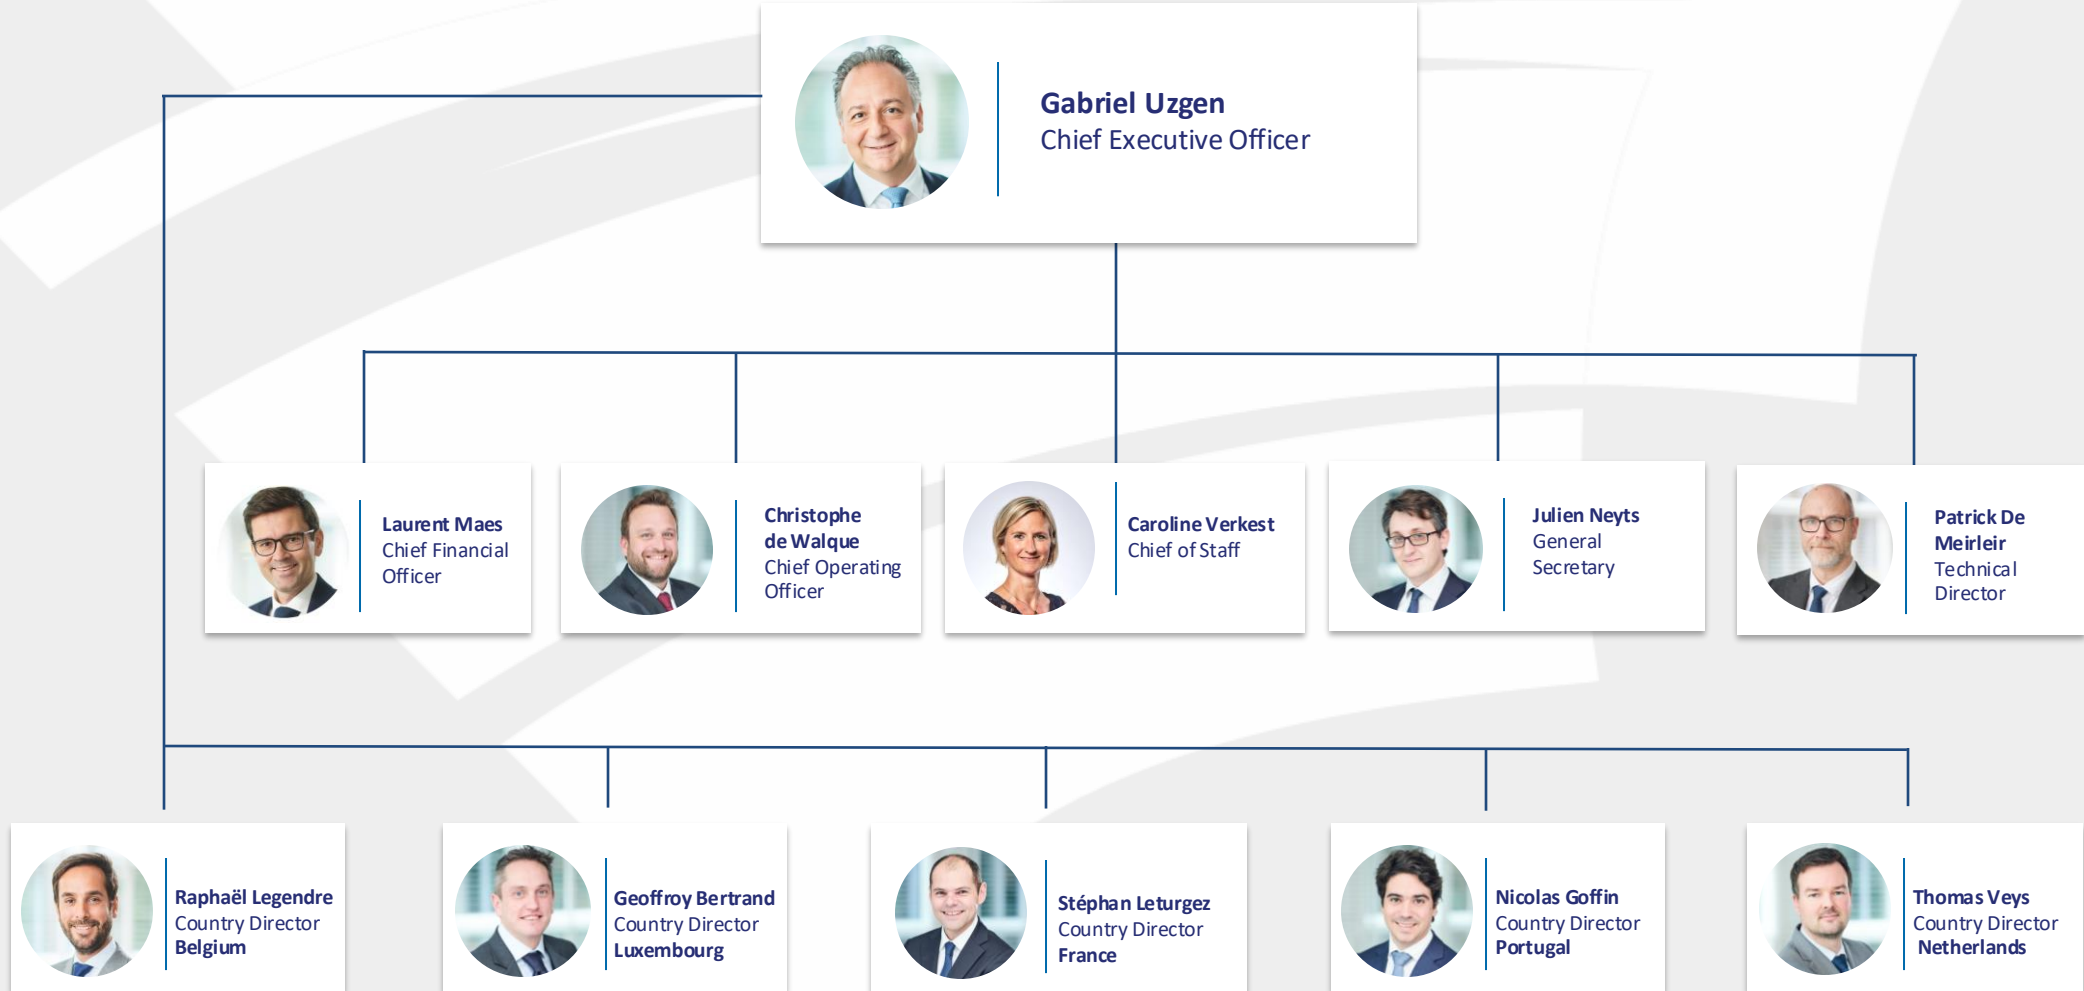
Gabriel Uzgen
Chief Executive Officer

Laurent Maes
Chief Financial Officer

Christophe de Walque
Chief Operating Officer

Caroline Verkest
Chief of Staff

Julien Neyts
General Secretary

Patrick De Meirleir
Technical Director

Raphaël Legendre
Country Director
Belgium

Geoffroy Bertrand
Country Director
Luxembourg

Stéphan Leturgez
Country Director
France

Nicolas Goffin
Country Director
Portugal

Thomas Veys
Country Director
Netherlands